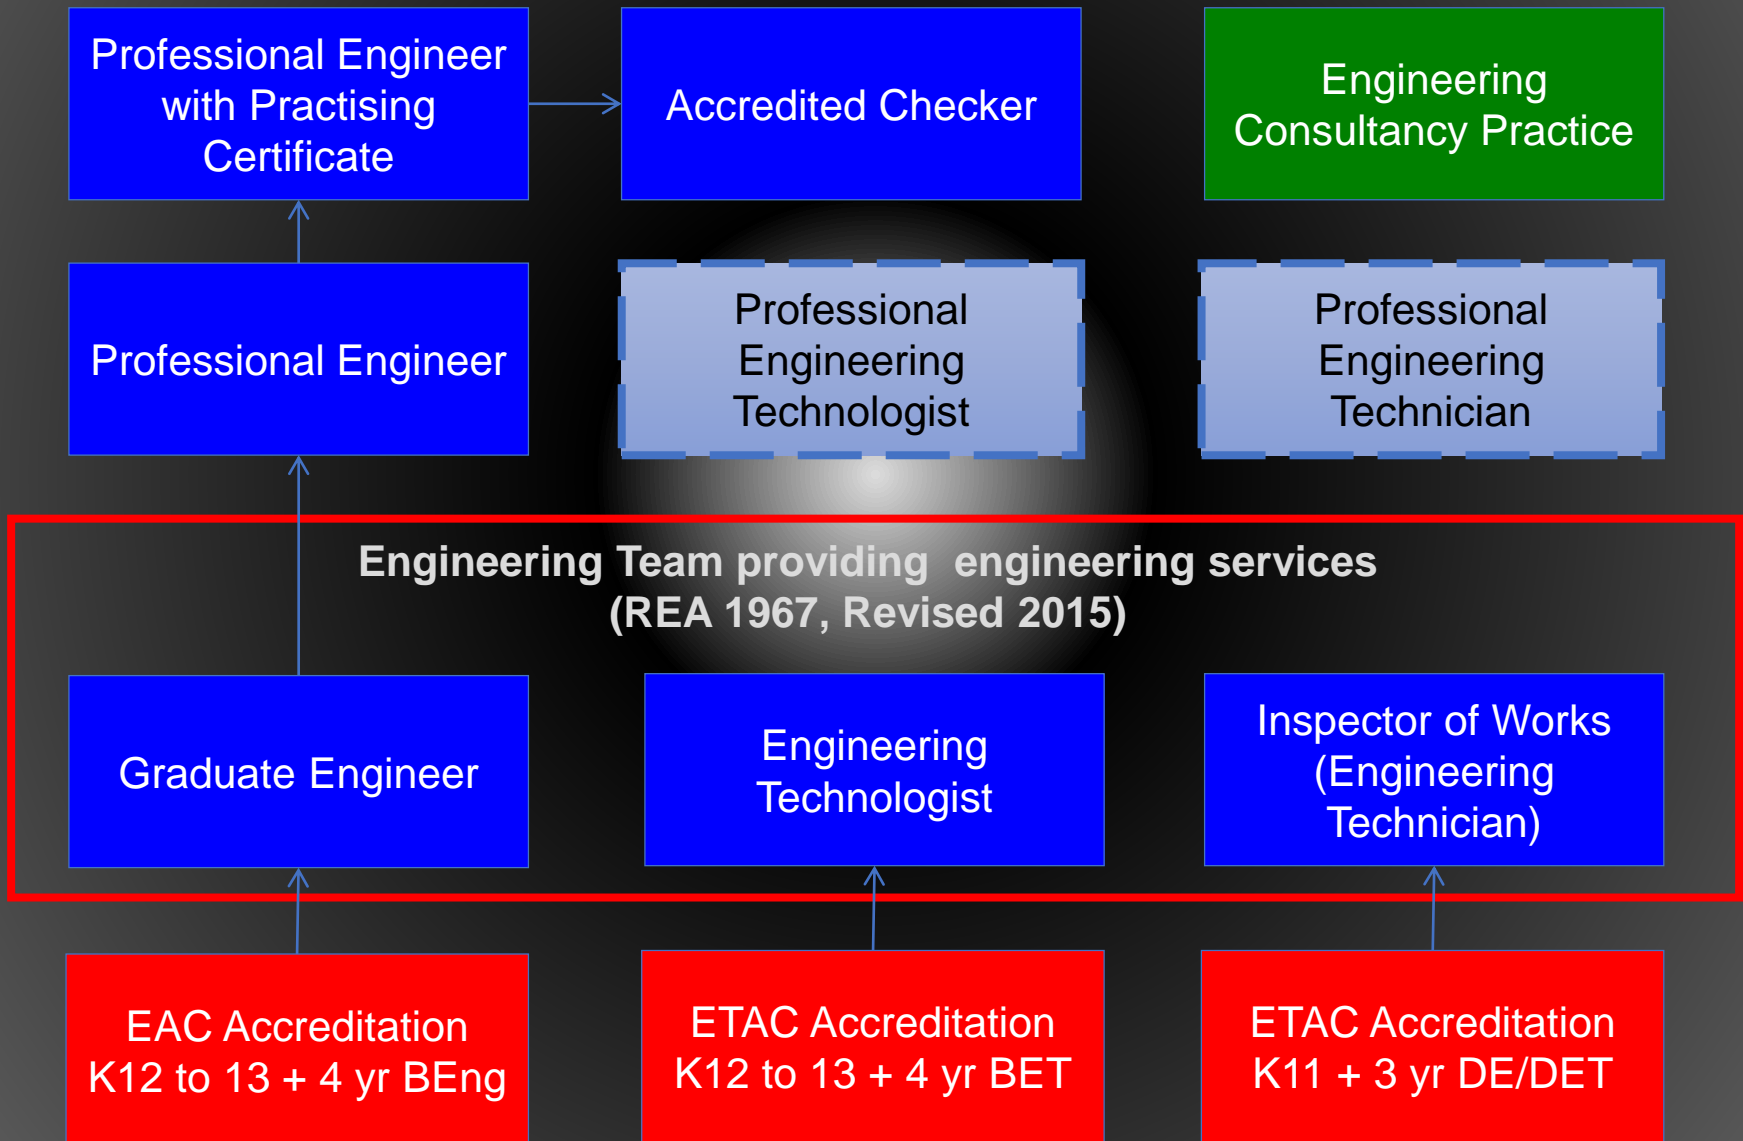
Professional Engineer with Practising Certificate

Accredited Checker

Engineering Consultancy Practice

Professional Engineer

Professional Engineering Technologist

Professional Engineering Technician

Engineering Team providing engineering services
(REA 1967, Revised 2015)

Graduate Engineer

Engineering Technologist

Inspector of Works (Engineering Technician)

EAC Accreditation
K12 to 13 + 4 yr BEng

ETAC Accreditation
K12 to 13 + 4 yr BET

ETAC Accreditation
K11 + 3 yr DE/DET